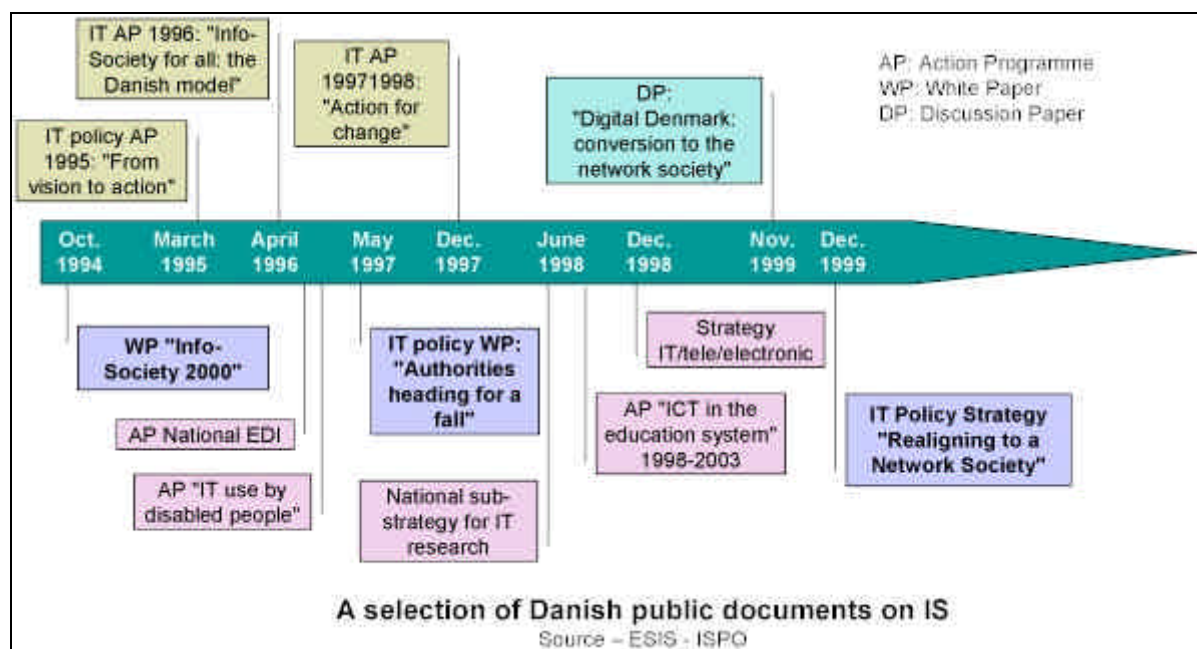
IT AP 1996: "Info-Society for all: the Danish model"

IT policy AP 1995: "From vision to action"

IT AP 19971998: "Action for change"

DP: "Digital Denmark: conversion to the network society"

AP: Action Programme
WP: White Paper
DP: Discussion Paper

Oct. 1994
March 1995
April 1996
May 1997
Dec. 1997
June 1998
Dec. 1998
Nov. 1999
Dec. 1999

WP "Info-Society 2000"

AP National EDI

AP "IT use by disabled people"

IT policy WP: "Authorities heading for a fall"

National sub-strategy for IT research

Strategy IT/tele/electronic

AP "ICT in the education system" 1998-2003

IT Policy Strategy "Realigning to a Network Society"

A selection of Danish public documents on IS
Source – ESIS - ISPO